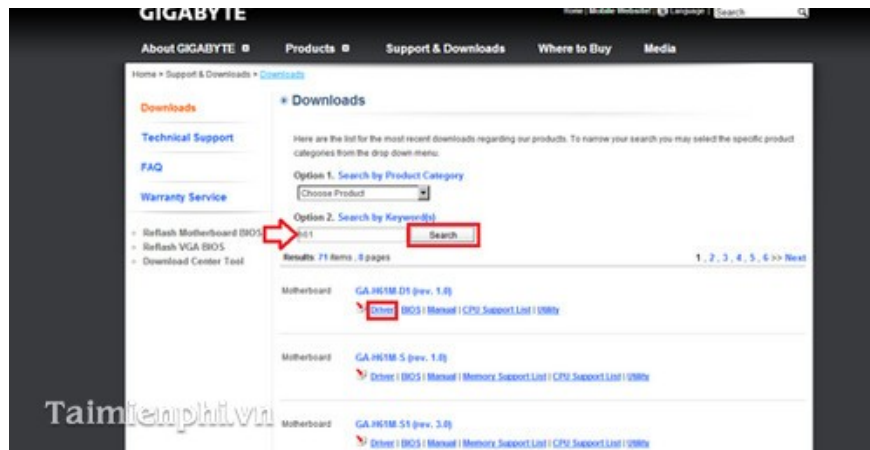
GIGABYTE

Home | Mobile Website | Language | Search

About GIGABYTE Products Support & Downloads Where to Buy Media

Home > Support & Downloads > Downloads

Downloads
Technical Support
FAQ
Warranty Service

Reflash Motherboard BIOS
Reflash VGA BIOS
Download Center Tool

Downloads

Here are the list for the most recent downloads regarding our products. To narrow your search you may select the specific product categories from the drop down menu.

Option 1. Search by Product Category
Choose Product

Option 2. Search by Keyword(s)
h61 Search

Results 71 items , 8 pages 1 , 2 , 3 , 4 , 5 , 6 >> Next

Motherboard GA-H61M-D1 (rev. 1.0)
Driver | BIOS | Manual | CPU Support List | Utility

Motherboard GA-H61M-S (rev. 1.0)
Driver | BIOS | Manual | Memory Support List | CPU Support List | Utility

Motherboard GA-H61M-S1 (rev. 3.0)
Driver | BIOS | Manual | Memory Support List | CPU Support List | Utility

Taimienphi.vn